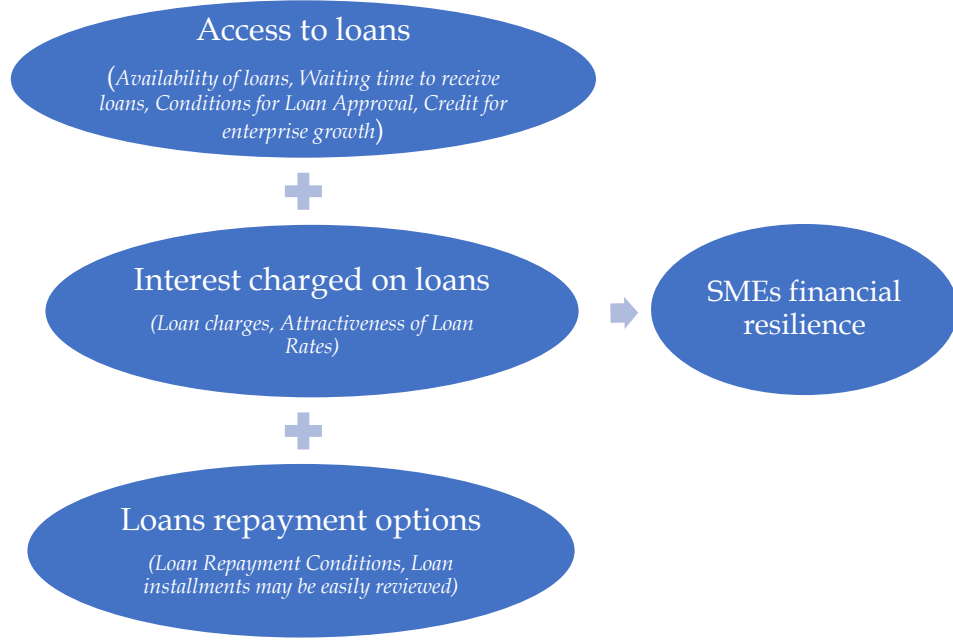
Access to loans

(Availability of loans, Waiting time to receive loans, Conditions for Loan Approval, Credit for enterprise growth)

Interest charged on loans

(Loan charges, Attractiveness of Loan Rates)

Loans repayment options

(Loan Repayment Conditions, Loan installments may be easily reviewed)

SMEs financial resilience